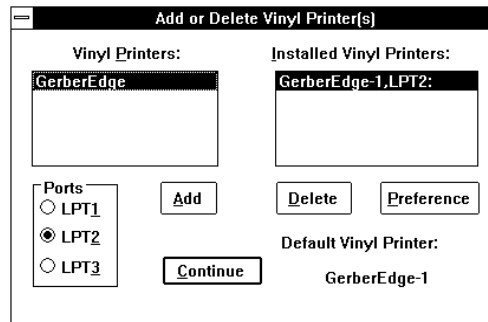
Add or Delete Vinyl Printer(s)

Vinyl Printers:

GerberEdge

Installed Vinyl Printers:

GerberEdge-1,LPT2:

Ports
LPT1
LPT2
LPT3

Add

Delete

Preference

Default Vinyl Printer:

Continue

GerberEdge-1